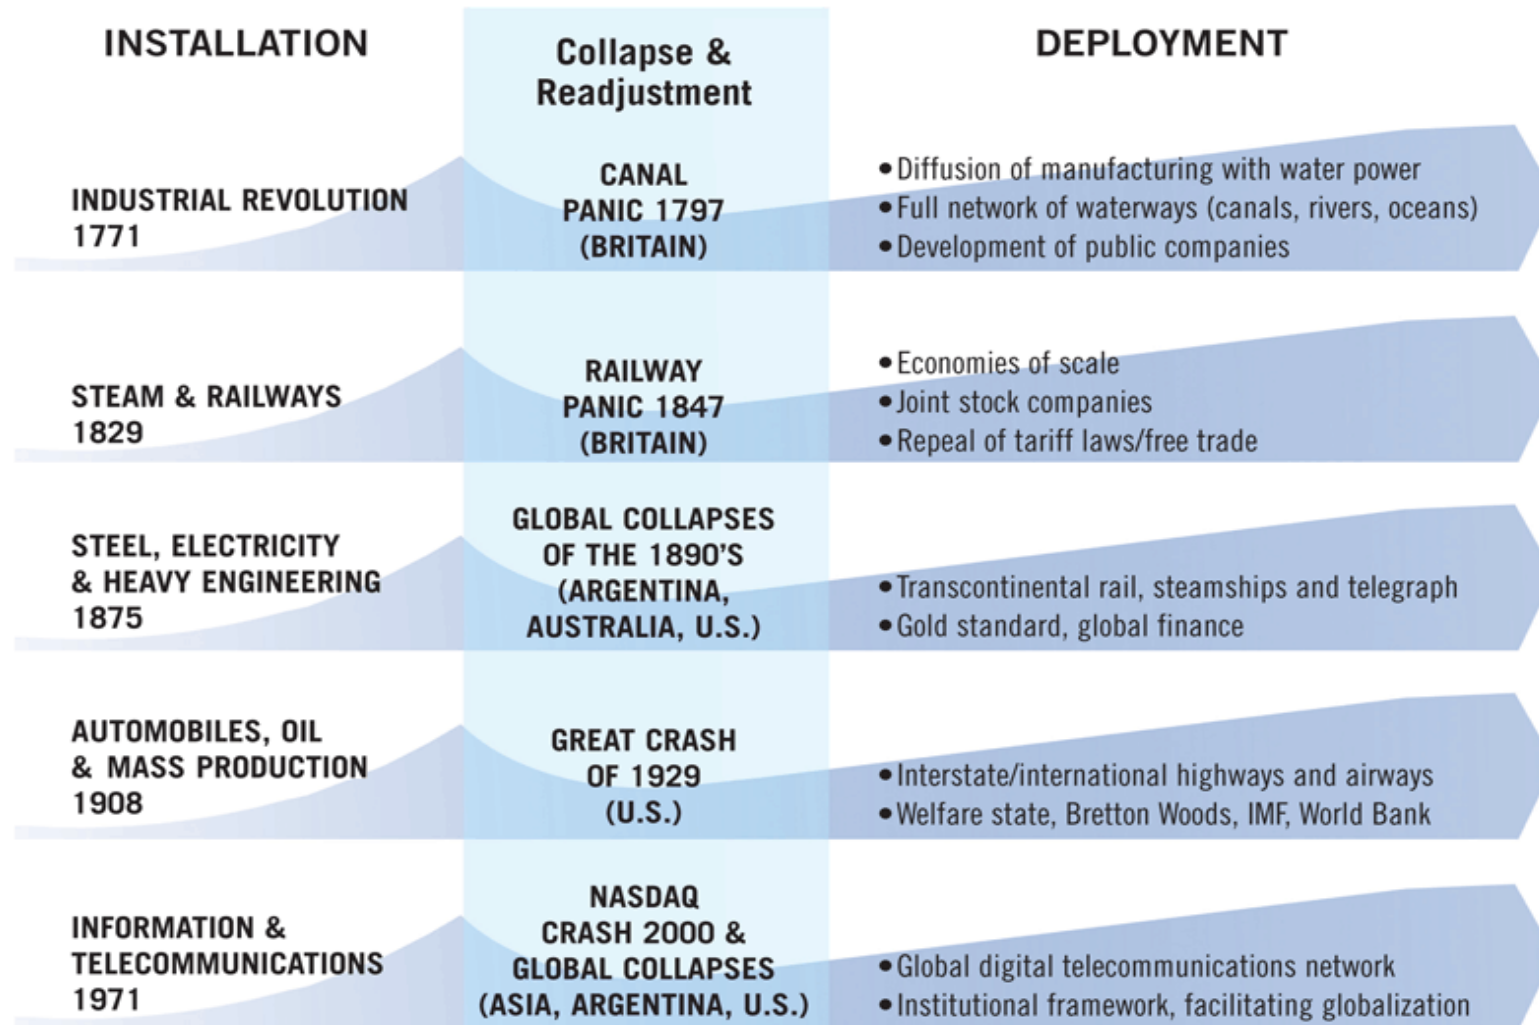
INSTALLATION

Collapse & Readjustment

DEPLOYMENT

INDUSTRIAL REVOLUTION 1771

CANAL PANIC 1797 (BRITAIN)

• Diffusion of manufacturing with water power
• Full network of waterways (canals, rivers, oceans)
• Development of public companies

STEAM & RAILWAYS 1829

RAILWAY PANIC 1847 (BRITAIN)

• Economies of scale
• Joint stock companies
• Repeal of tariff laws/free trade

STEEL, ELECTRICITY & HEAVY ENGINEERING 1875

GLOBAL COLLAPSES OF THE 1890'S (ARGENTINA, AUSTRALIA, U.S.)

• Transcontinental rail, steamships and telegraph
• Gold standard, global finance

AUTOMOBILES, OIL & MASS PRODUCTION 1908

GREAT CRASH OF 1929 (U.S.)

• Interstate/international highways and airways
• Welfare state, Bretton Woods, IMF, World Bank

INFORMATION & TELECOMMUNICATIONS 1971

NASDAQ CRASH 2000 & GLOBAL COLLAPSES (ASIA, ARGENTINA, U.S.)

• Global digital telecommunications network
• Institutional framework, facilitating globalization